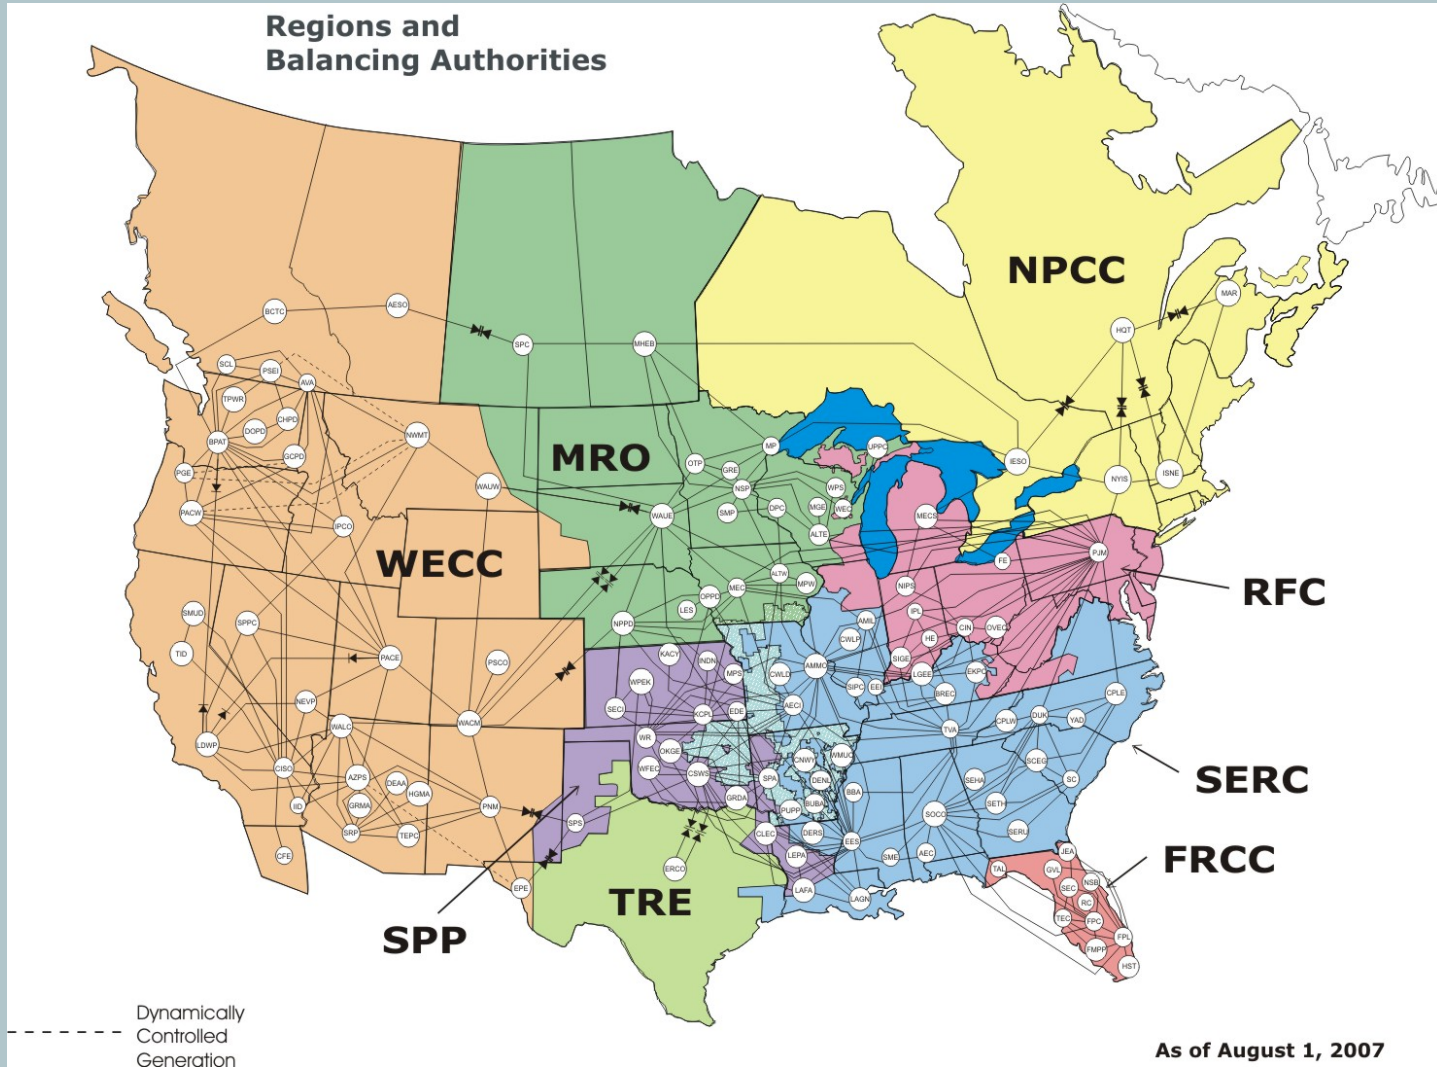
Regions and Balancing Authorities

NPCC

MRO

WECC

RFC

SERC

FRCC

TRE

SPP

BCTC AESO SPC MHEB MAR HQT SCL PSEI AVA TPWR CHPD DOPD BPAT GCPD NWMT PGE PACW WAUW IPCO OTP GRE MP UPPC IESO NYIS ISNE NSP WPS SMP DPC MGE WEC WAUE ALTE MECS FE PJM ALTW MPW SMUD SPPC NPPD OPPD MEC LES AMIL CWLP NIPS IPL HE CIN OVEC TID PACE PSCO KACY INDN MPS CWLD AMMO SIGE LGEE EKPC SIPC EEI BREC NEVP WPEK SECI KCPL EDE AECI WALC WACM WR OKGE CNWY WMUC TVA CPLW DUK YAD CPLE LDWP CISO AZPS DEAA HGMA WFEC CSWS SPA DENL BUBA SEHA SCEG SC IID GRMA SRP TEPC PNM SPS GRDA PUPP BBA SETH SOCO SERU CLEC DERS EES CFE EPE ERCO LEPA SME AEC JEA TAL GVL SEC NSB LAFA LAGN RC TEC FPC FPL FMPP HST

Dynamically Controlled Generation

As of August 1, 2007